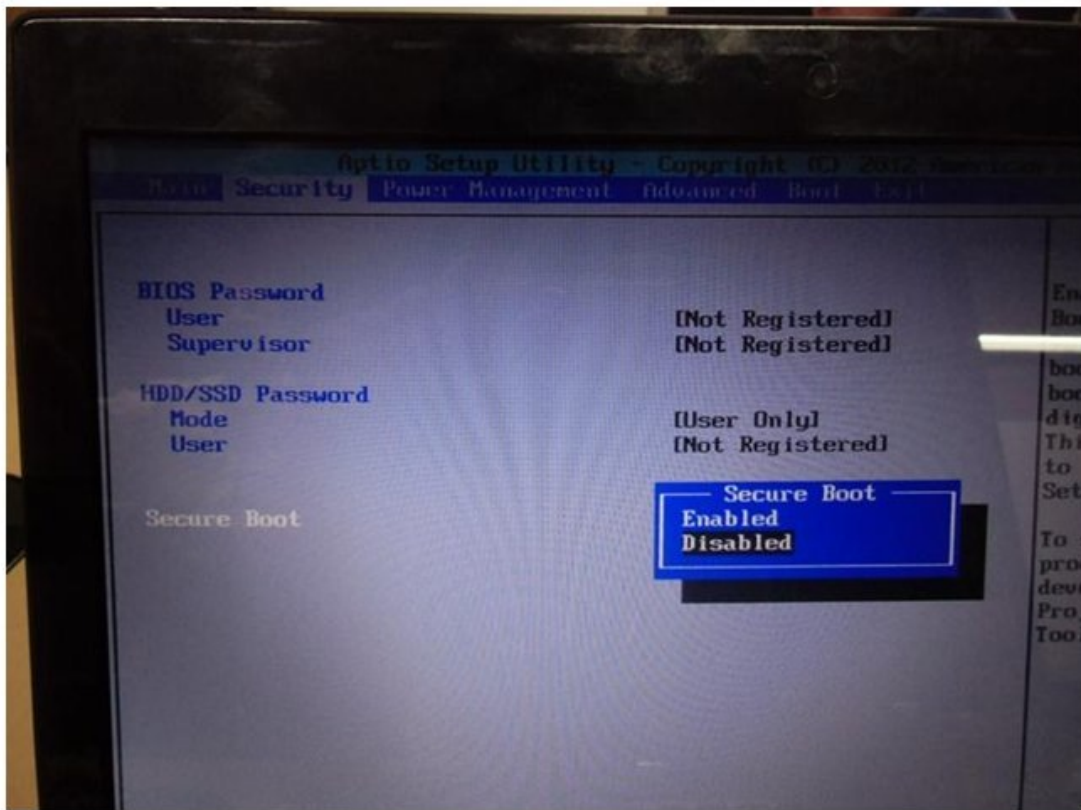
Aptio Setup Utility – Copyright (C) 2012 American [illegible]

Main Security Power Management Advanced Boot Exit

BIOS Password
User [Not Registered]
Supervisor [Not Registered]

HDD/SSD Password
Mode [User Only]
User [Not Registered]

Secure Boot

Secure Boot
Enabled
Disabled

En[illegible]
Bo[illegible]

boo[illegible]
boo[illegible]
dig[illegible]
Thi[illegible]
to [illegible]
Set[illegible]

To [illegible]
pro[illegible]
dev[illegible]
Pro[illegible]
Too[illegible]